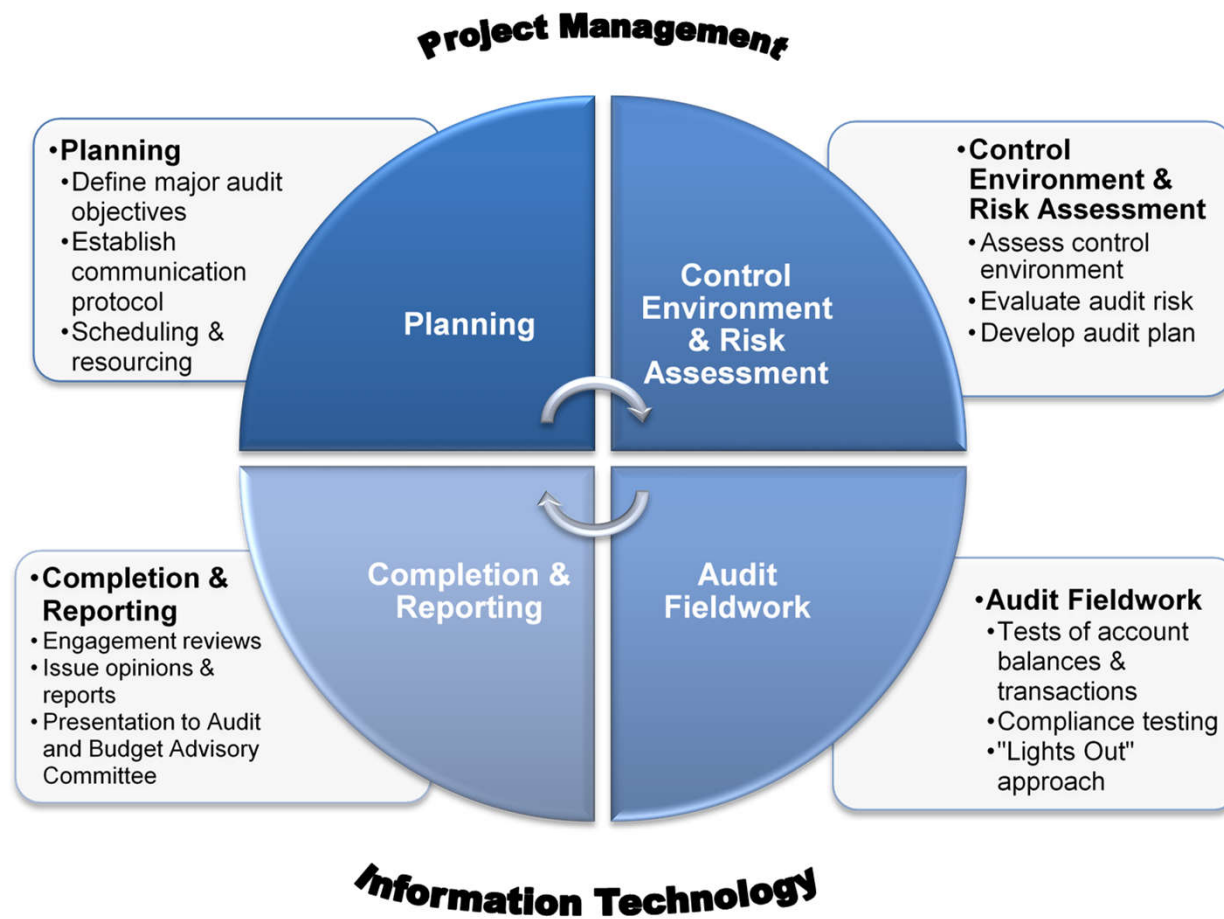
Project Management

•Planning
•Define major audit objectives
•Establish communication protocol
•Scheduling & resourcing

Planning

Control Environment & Risk Assessment

•Control Environment & Risk Assessment
•Assess control environment
•Evaluate audit risk
•Develop audit plan

•Completion & Reporting
•Engagement reviews
•Issue opinions & reports
•Presentation to Audit and Budget Advisory Committee

Completion & Reporting

Audit Fieldwork

•Audit Fieldwork
•Tests of account balances & transactions
•Compliance testing
•"Lights Out" approach

Information Technology